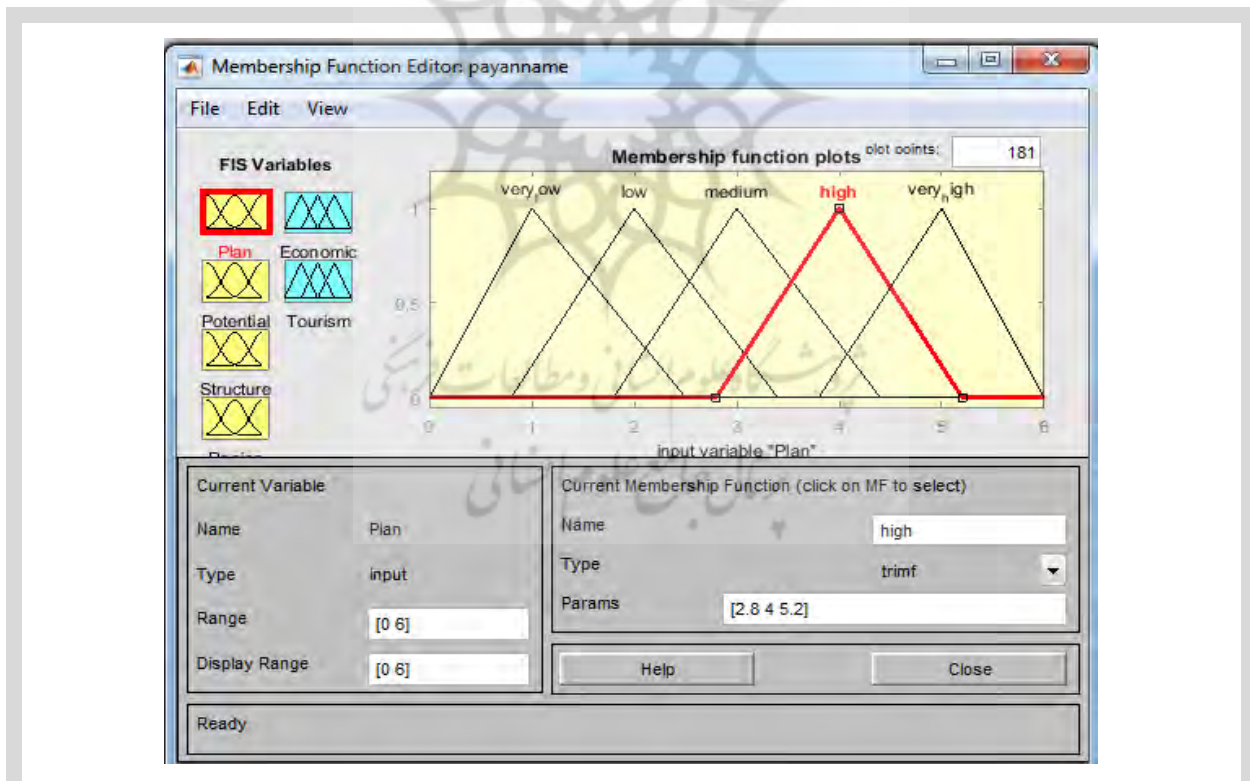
Membership Function Editor: payanname

File Edit View

FIS Variables

Plan Economic

Potential Tourism

Structure

Membership function plots

plot points: 181

very low low medium high very high

1

0.5

0

0 1 2 3 4 5 6

input variable "Plan"

Current Variable

Name Plan

Type input

Range [0 6]

Display Range [0 6]

Current Membership Function (click on MF to select)

Name high

Type trimf

Params [2.8 4 5.2]

Help

Close

Ready